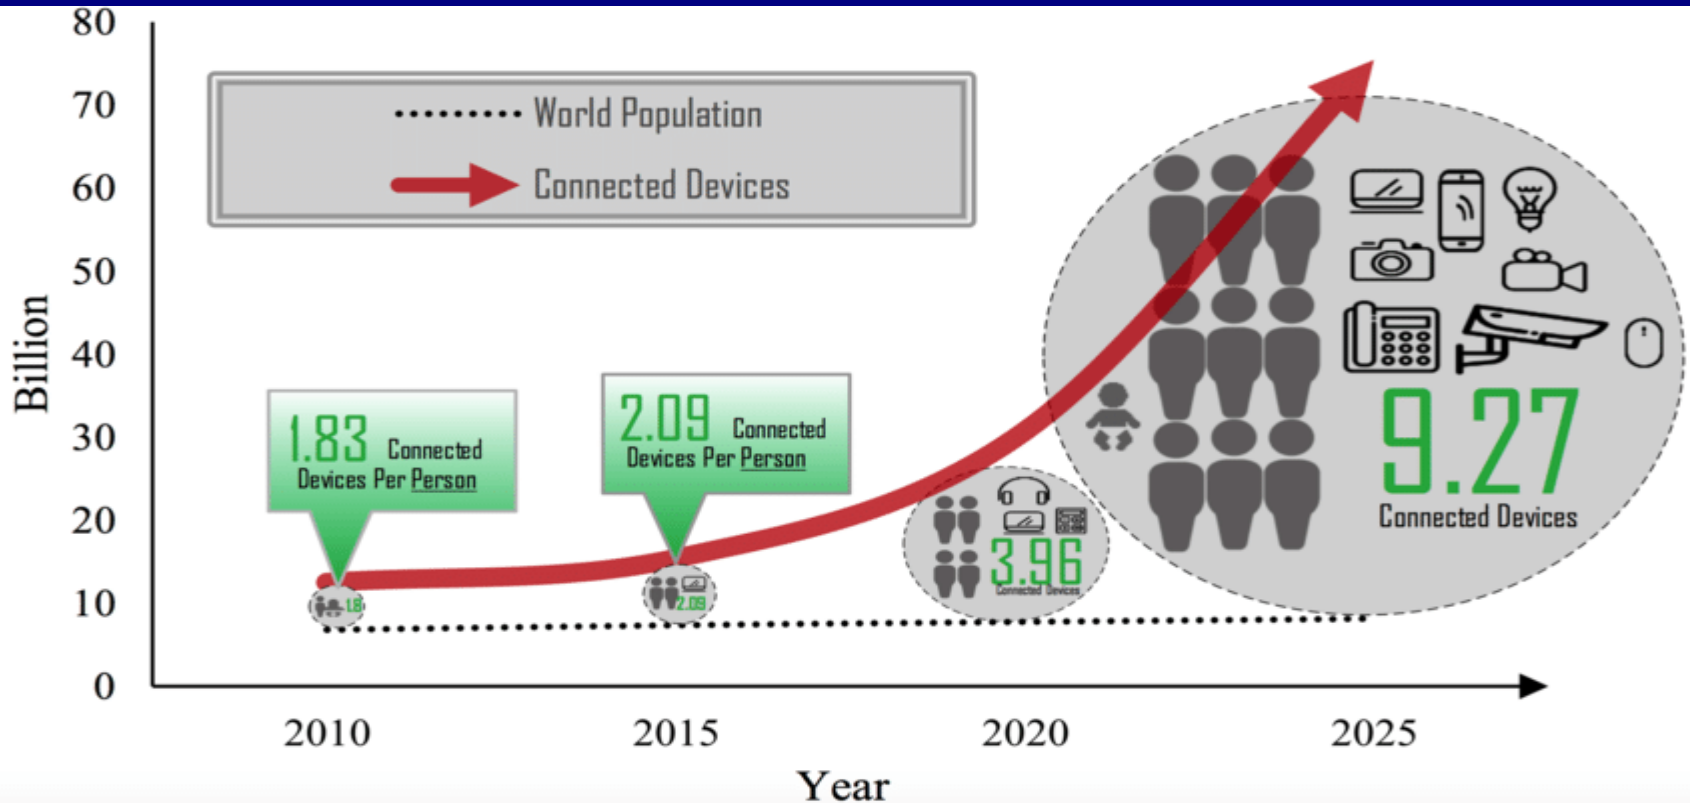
80
70
60
50
40
30
20
10
0

Billion

World Population
Connected Devices

1.83 Connected Devices Per Person

2.09 Connected Devices Per Person

1.8

2.09

3.96
Connected Devices

9.27
Connected Devices

2010
2015
2020
2025

Year